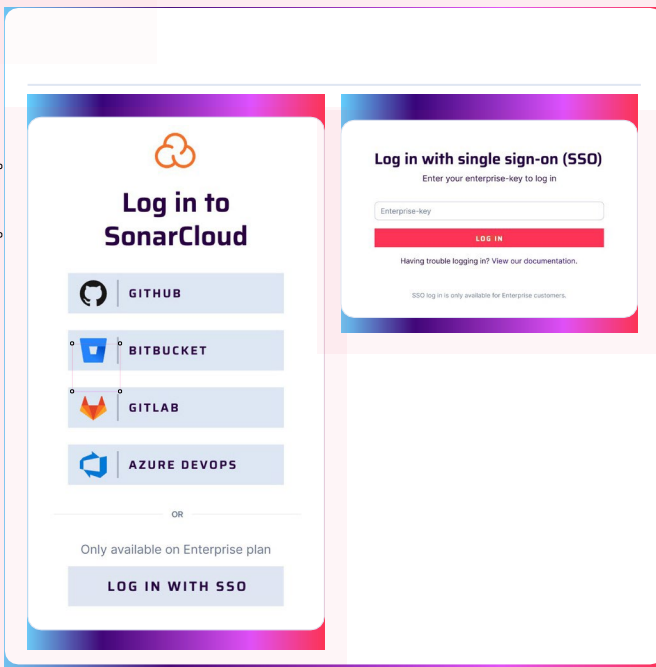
Log in to SonarCloud

GITHUB

BITBUCKET

GITLAB

AZURE DEVOPS

OR

Only available on Enterprise plan

LOG IN WITH SSO

Log in with single sign-on (SSO)

Enter your enterprise-key to log in

Enterprise-key

LOG IN

Having trouble logging in? View our documentation.

SSO log in is only available for Enterprise customers.